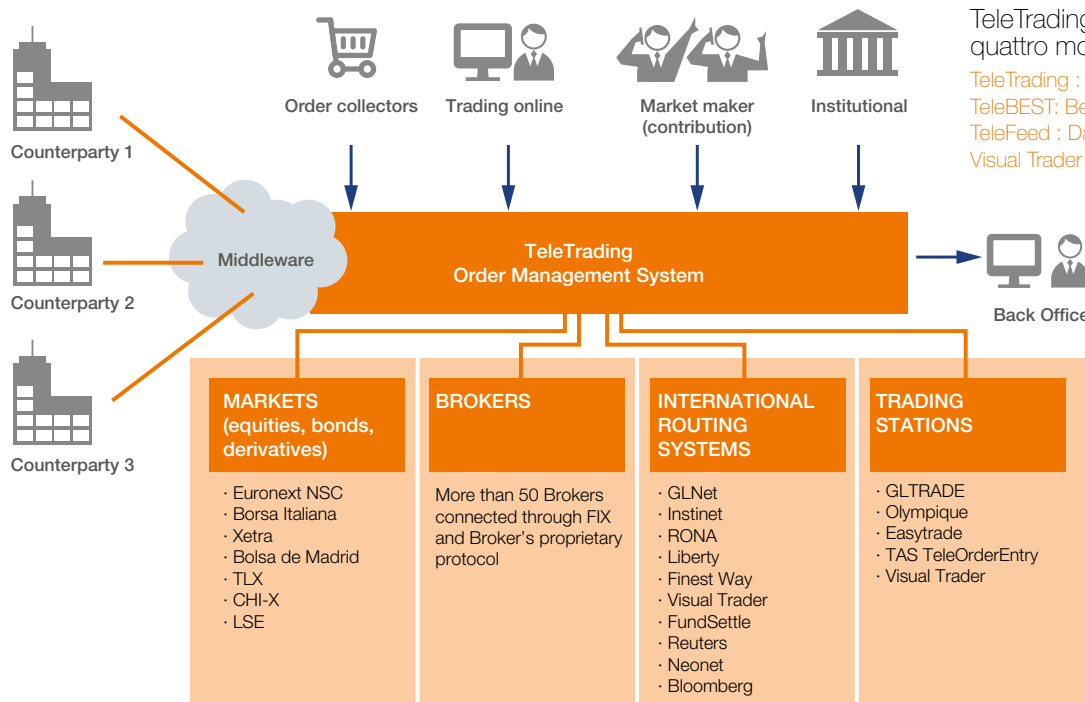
Counterparty 1

Counterparty 2

Counterparty 3

Middleware

Order collectors

Trading online

Market maker (contribution)

Institutional

TeleTrading
Order Management System

Back Office

TeleTrading
quattro mo

TeleTrading :
TeleBEST: Be
TeleFeed : Da
Visual Trader

MARKETS (equities, bonds, derivatives)

· Euronext NSC
· Borsa Italiana
· Xetra
· Bolsa de Madrid
· TLX
· CHI-X
· LSE

BROKERS

More than 50 Brokers connected through FIX and Broker's proprietary protocol

INTERNATIONAL ROUTING SYSTEMS

· GLNet
· Instinet
· RONA
· Liberty
· Finest Way
· Visual Trader
· FundSettle
· Reuters
· Neonet
· Bloomberg

TRADING STATIONS

· GLTRADE
· Olympique
· Easytrade
· TAS TeleOrderEntry
· Visual Trader